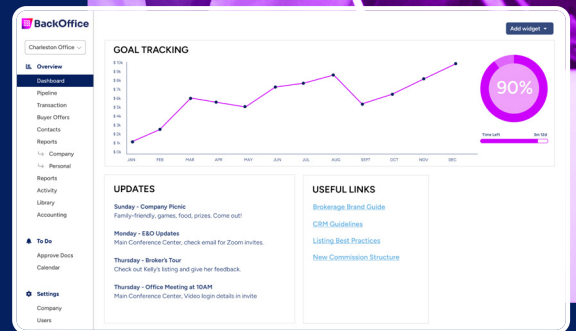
BackOffice

Charleston Office

Overview
Dashboard
Pipeline
Transaction
Buyer Offers
Contacts
Reports
Company
Personal
Reports
Activity
Library
Accounting

To Do
Approve Docs
Calendar

Settings
Company
Users

Add widget

GOAL TRACKING

$ 10k
$ 9k
$ 8k
$ 7k
$ 6k
$ 5k
$ 4k
$ 3k
$ 2k
$ 1k
$ 0k

JAN FEB MAR APR MAY JUN JUL AUG SEPT OCT NOV DEC

90%

Time Left
5m 10d

UPDATES

Sunday - Company Picnic
Family-friendly, games, food, prizes. Come out!

Monday - E&O Updates
Main Conference Center, check email for Zoom invites.

Thursday - Broker's Tour
Check out Kelly's listing and give her feedback.

Thursday - Office Meeting at 10AM
Main Conference Center, Video login details in invite

USEFUL LINKS

Brokerage Brand Guide

CRM Guidelines

Listing Best Practices

New Commission Structure